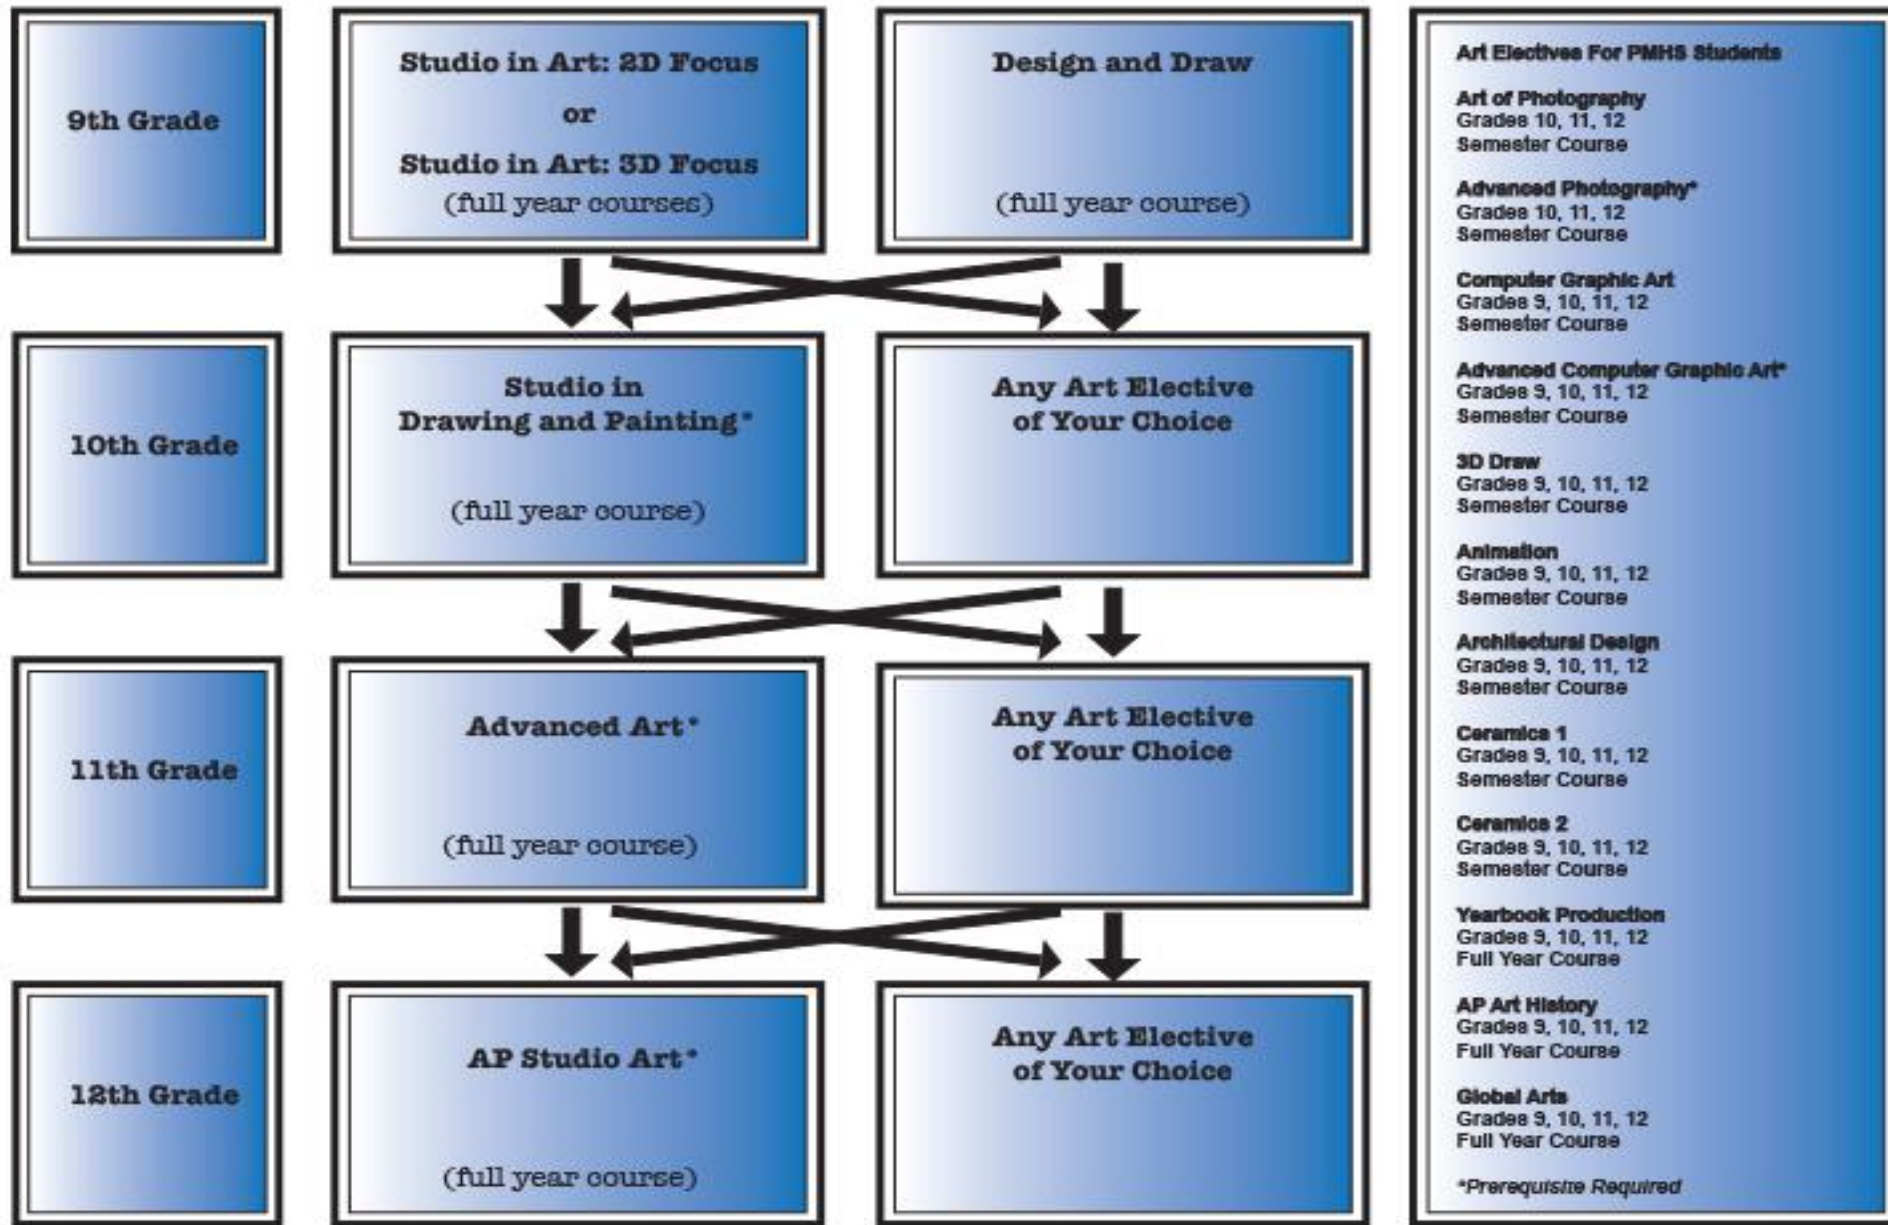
9th Grade

Studio in Art: 2D Focus
or
Studio in Art: 3D Focus
(full year courses)

Design and Draw

(full year course)

10th Grade

Studio in
Drawing and Painting*

(full year course)

Any Art Elective
of Your Choice

11th Grade

Advanced Art*

(full year course)

Any Art Elective
of Your Choice

12th Grade

AP Studio Art*

(full year course)

Any Art Elective
of Your Choice

Art Electives For PMHS Students

Art of Photography
Grades 10, 11, 12
Semester Course

Advanced Photography*
Grades 10, 11, 12
Semester Course

Computer Graphic Art
Grades 9, 10, 11, 12
Semester Course

Advanced Computer Graphic Art*
Grades 9, 10, 11, 12
Semester Course

3D Draw
Grades 9, 10, 11, 12
Semester Course

Animation
Grades 9, 10, 11, 12
Semester Course

Architectural Design
Grades 9, 10, 11, 12
Semester Course

Ceramics 1
Grades 9, 10, 11, 12
Semester Course

Ceramics 2
Grades 9, 10, 11, 12
Semester Course

Yearbook Production
Grades 9, 10, 11, 12
Full Year Course

AP Art History
Grades 9, 10, 11, 12
Full Year Course

Global Arts
Grades 9, 10, 11, 12
Full Year Course

*Prerequisite Required